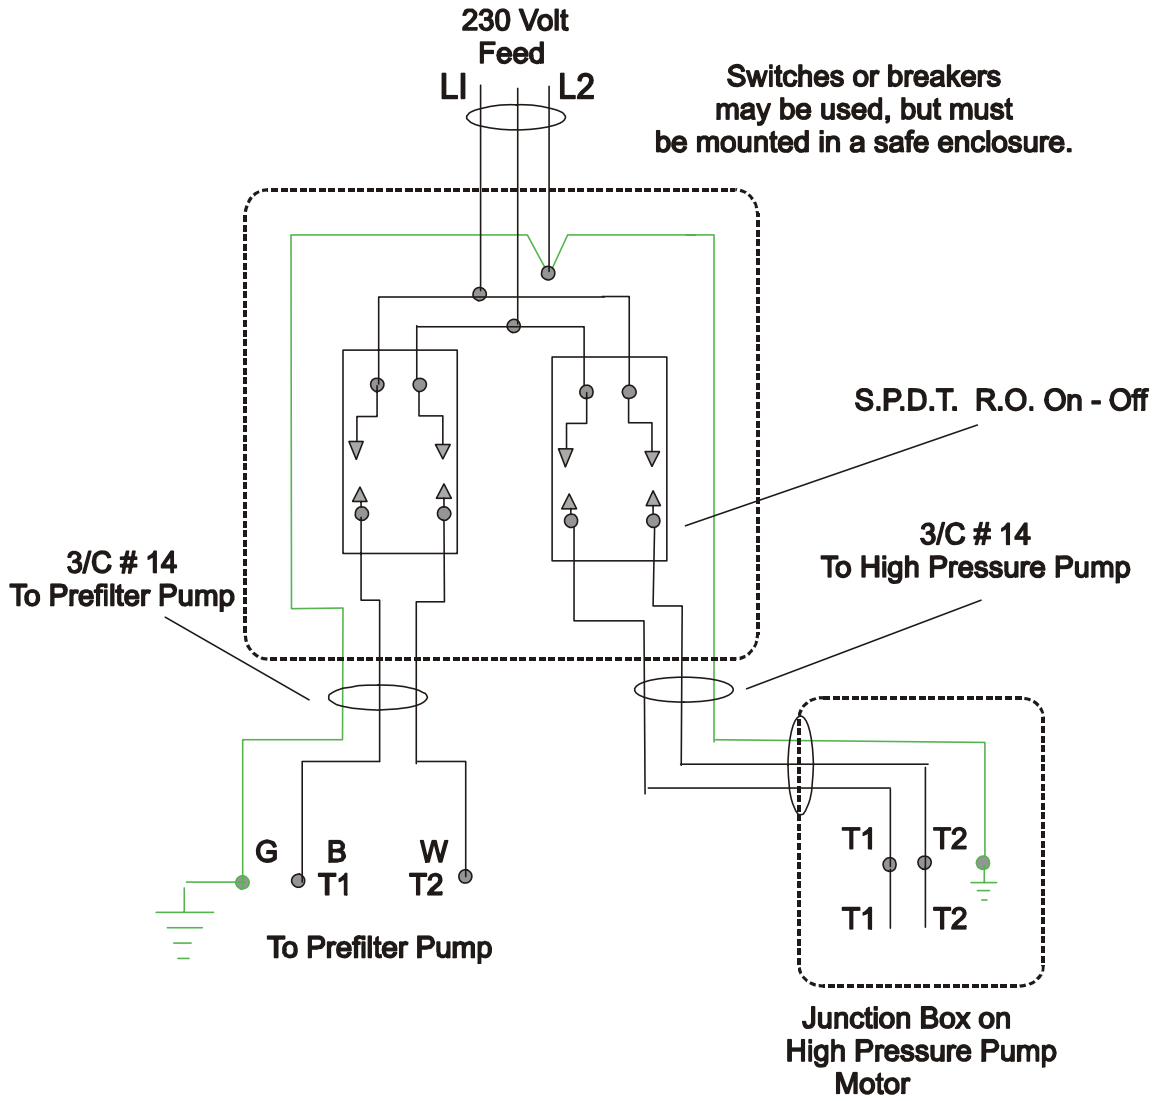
230 Volt
Feed

LI L2

Switches or breakers
may be used, but must
be mounted in a safe enclosure.

S.P.D.T. R.O. On - Off

3/C # 14
To Prefilter Pump

3/C # 14
To High Pressure Pump

G B T1 W T2

To Prefilter Pump

T1 T2
T1 T2

Junction Box on
High Pressure Pump
Motor